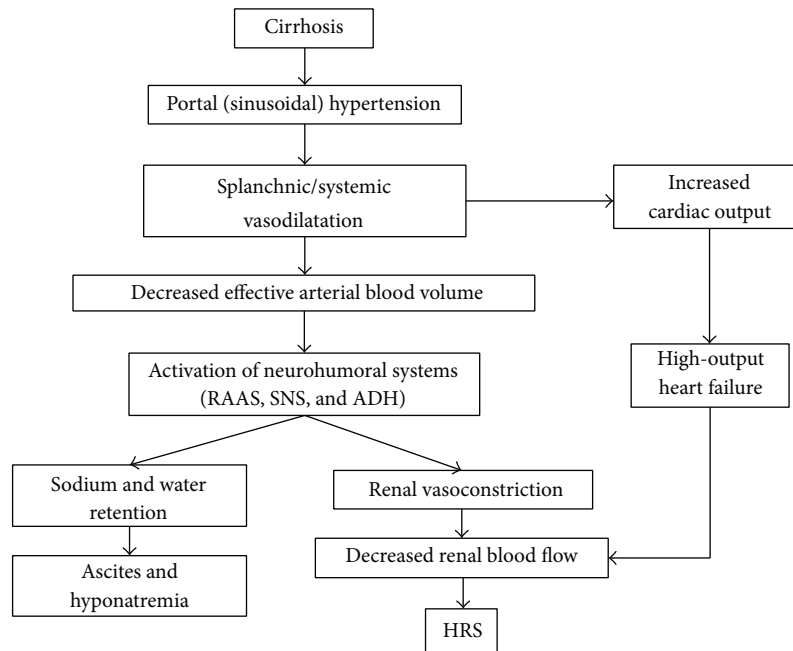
Cirrhosis

Portal (sinusoidal) hypertension

Splanchnic/systemic vasodilatation

Increased cardiac output

Decreased effective arterial blood volume

Activation of neurohumoral systems (RAAS, SNS, and ADH)

High-output heart failure

Sodium and water retention

Renal vasoconstriction

Ascites and hyponatremia

Decreased renal blood flow

HRS